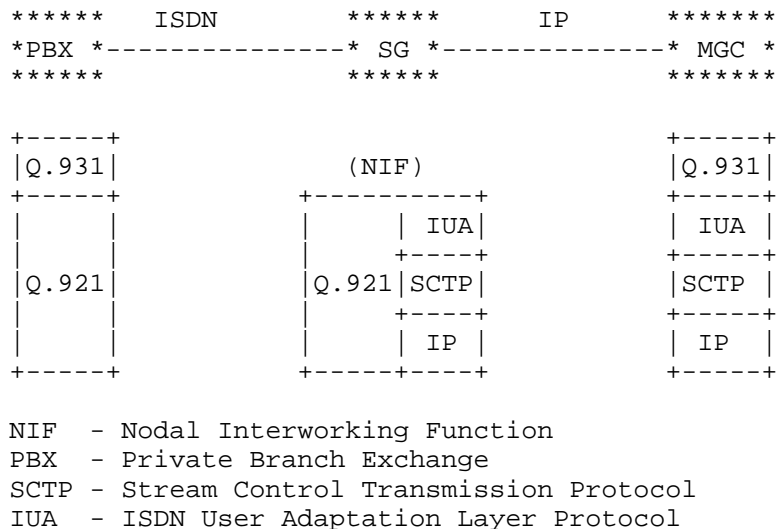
******    ISDN          ******        IP          *******
*PBX *---------------* SG *--------------* MGC *
******                  ******                      *******

+-----+                                           +-----+
|Q.931|                (NIF)                     |Q.931|
+-----+             +----------+               +-----+
|     |             |     | IUA|               | IUA |
|     |             |     +----+               +-----+
|Q.921|             |Q.921|SCTP|               |SCTP |
|     |             |     +----+               +-----+
|     |             |     | IP |               | IP  |
+-----+             +-----+----+               +-----+

NIF  - Nodal Interworking Function
PBX  - Private Branch Exchange
SCTP - Stream Control Transmission Protocol
IUA  - ISDN User Adaptation Layer Protocol